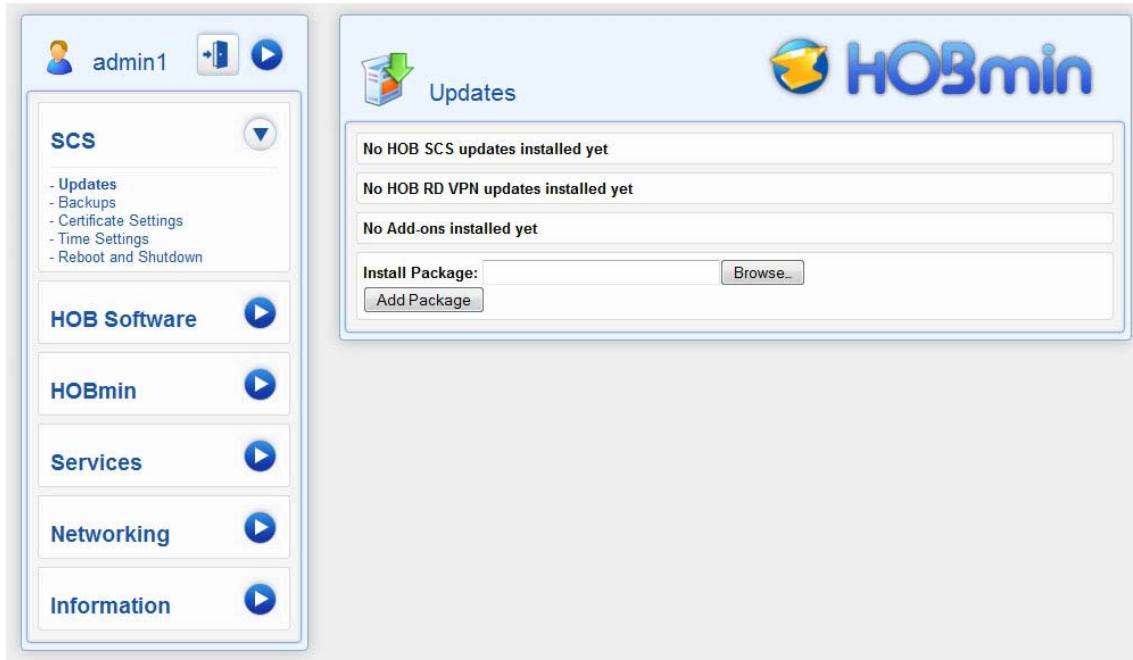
admin1

SCS

- Updates
- Backups
- Certificate Settings
- Time Settings
- Reboot and Shutdown

HOB Software

HOBmin

Services

Networking

Information

Updates

HOBmin

No HOB SCS updates installed yet

No HOB RD VPN updates installed yet

No Add-ons installed yet

Install Package: Browse...

Add Package